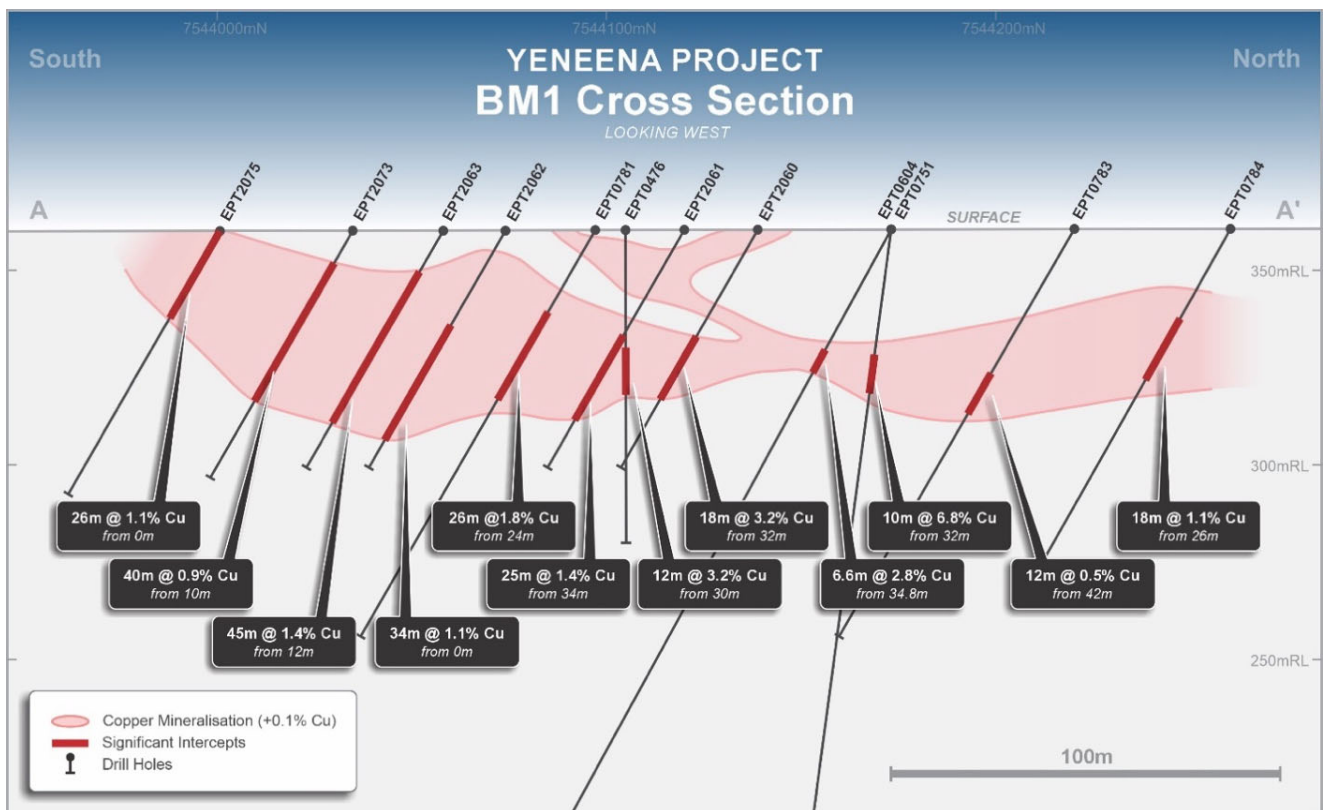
7544000mN
7544100mN
7544200mN

South

YENEENA PROJECT
BM1 Cross Section
LOOKING WEST

North

A
EPT2075
EPT2073
EPT2063
EPT2062
EPT0781
EPT0476
EPT2061
EPT2060
EPT0604
EPT0751
SURFACE
EPT0783
EPT0784
A'

350mRL
300mRL
250mRL

26m @ 1.1% Cu
from 0m

40m @ 0.9% Cu
from 10m

45m @ 1.4% Cu
from 12m

34m @ 1.1% Cu
from 0m

26m @1.8% Cu
from 24m

25m @ 1.4% Cu
from 34m

12m @ 3.2% Cu
from 30m

18m @ 3.2% Cu
from 32m

6.6m @ 2.8% Cu
from 34.8m

10m @ 6.8% Cu
from 32m

12m @ 0.5% Cu
from 42m

18m @ 1.1% Cu
from 26m

Copper Mineralisation (+0.1% Cu)
Significant Intercepts
Drill Holes

100m